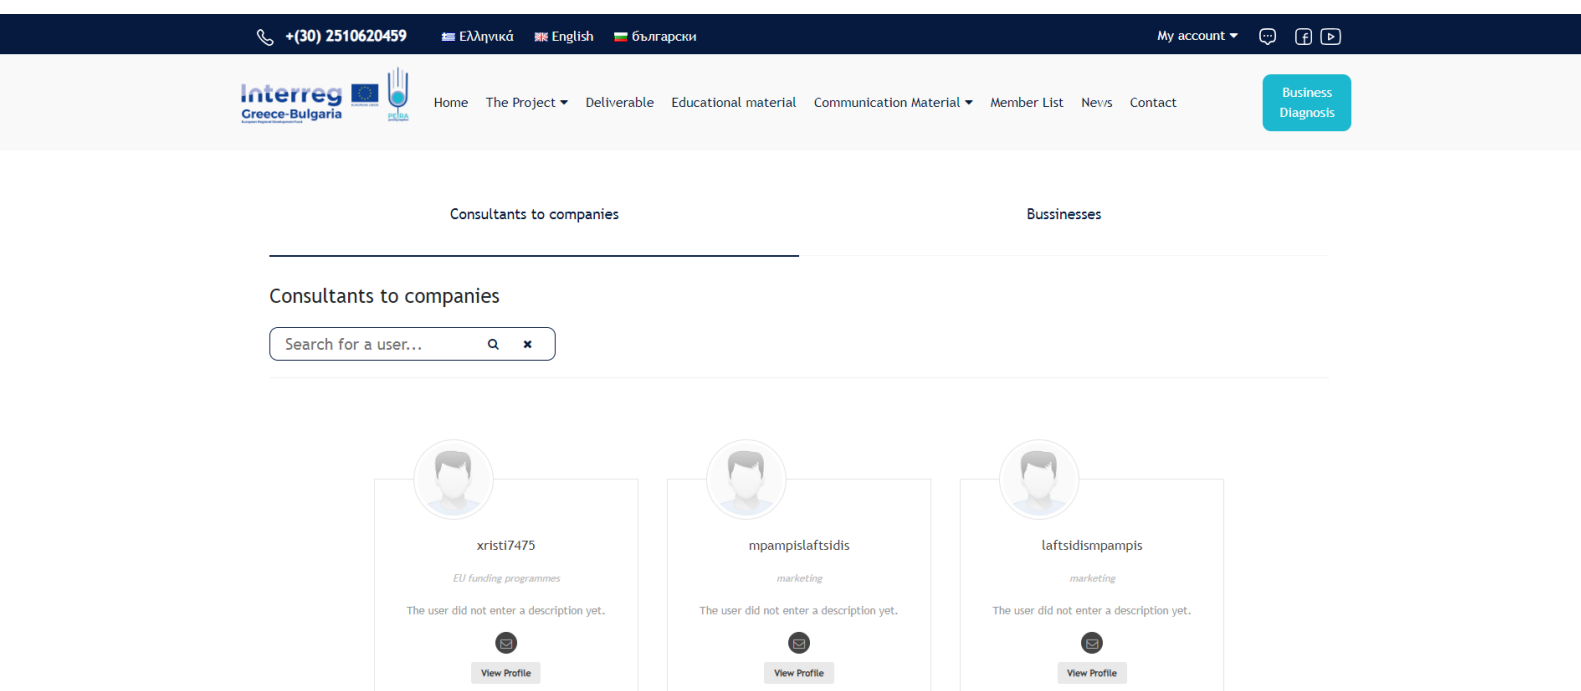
+(30) 2510620459 Ελληνικά English български

My account

Interreg Greece-Bulgaria

PETRA

Home The Project Deliverable Educational material Communication Material Member List News Contact

Business Diagnosis

Consultants to companies

Bussinesses

Consultants to companies

Search for a user...

xristi7475

EU funding programmes

The user did not enter a description yet.

View Profile

mpampislaftsidis

marketing

The user did not enter a description yet.

View Profile

laftsidismpampis

marketing

The user did not enter a description yet.

View Profile